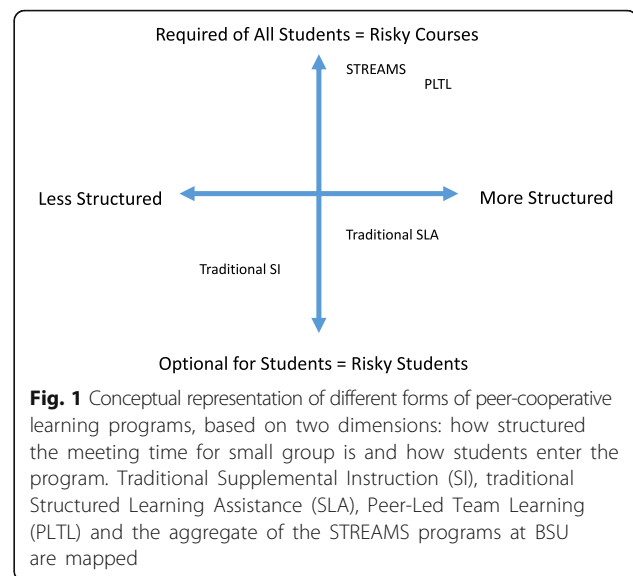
Required of All Students = Risky Courses

STREAMS

PLTL

Less Structured

More Structured

Traditional SLA

Traditional SI

Optional for Students = Risky Students

**Fig. 1** Conceptual representation of different forms of peer-cooperative learning programs, based on two dimensions: how structured the meeting time for small group is and how students enter the program. Traditional Supplemental Instruction (SI), traditional Structured Learning Assistance (SLA), Peer-Led Team Learning (PLTL) and the aggregate of the STREAMS programs at BSU are mapped